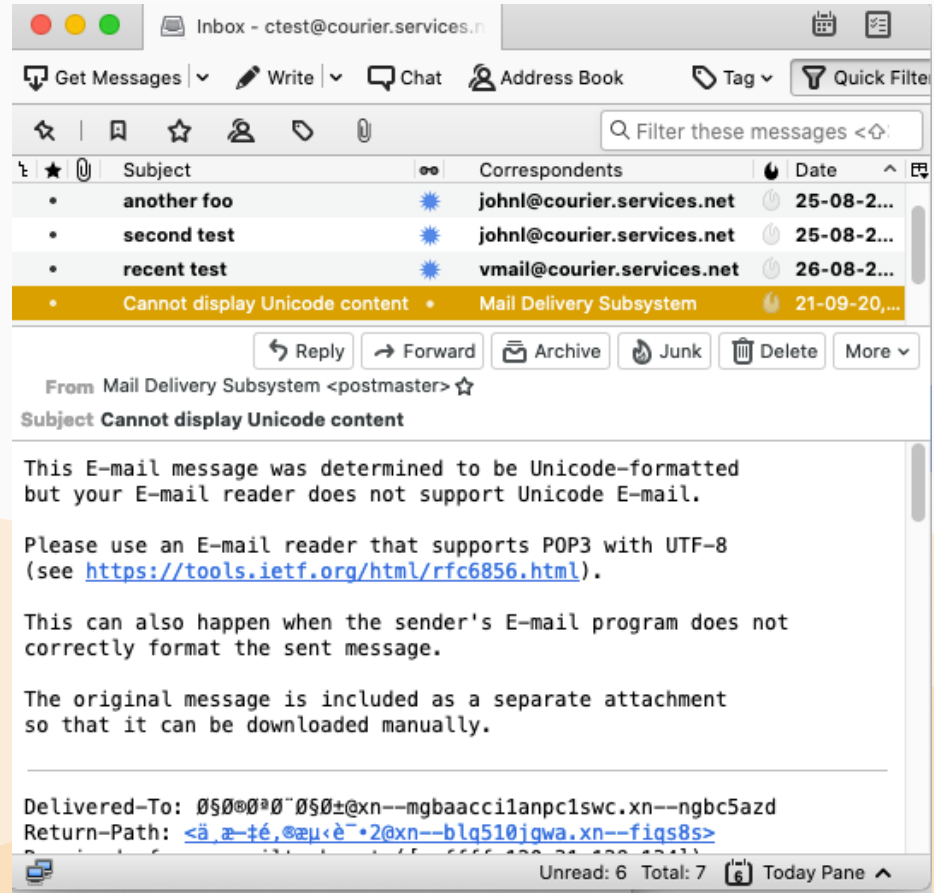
Inbox - ctest@courier.services.n

Get Messages | Write | Chat | Address Book | Tag | Quick Filter

Filter these messages <

| Subject | Correspondents | Date |
|---|---|---|
| another foo | johnl@courier.services.net | 25-08-2... |
| second test | johnl@courier.services.net | 25-08-2... |
| recent test | vmail@courier.services.net | 26-08-2... |
| Cannot display Unicode content | Mail Delivery Subsystem | 21-09-20,... |

Reply | Forward | Archive | Junk | Delete | More

From Mail Delivery Subsystem <postmaster>

Subject Cannot display Unicode content

This E-mail message was determined to be Unicode-formatted but your E-mail reader does not support Unicode E-mail.

Please use an E-mail reader that supports POP3 with UTF-8 (see https://tools.ietf.org/html/rfc6856.html).

This can also happen when the sender's E-mail program does not correctly format the sent message.

The original message is included as a separate attachment so that it can be downloaded manually.

Delivered-To: Ø§Ø®Ø¯Ø¨Ø§Ø±@xn--mgbaacci1anpc1swc.xn--ngbc5azd
Return-Path: <ä¸æ–‡é‚®æµ‹è¯•2@xn--blq510jgwa.xn--fiqs8s>
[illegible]

Unread: 6 Total: 7 | 6 Today Pane